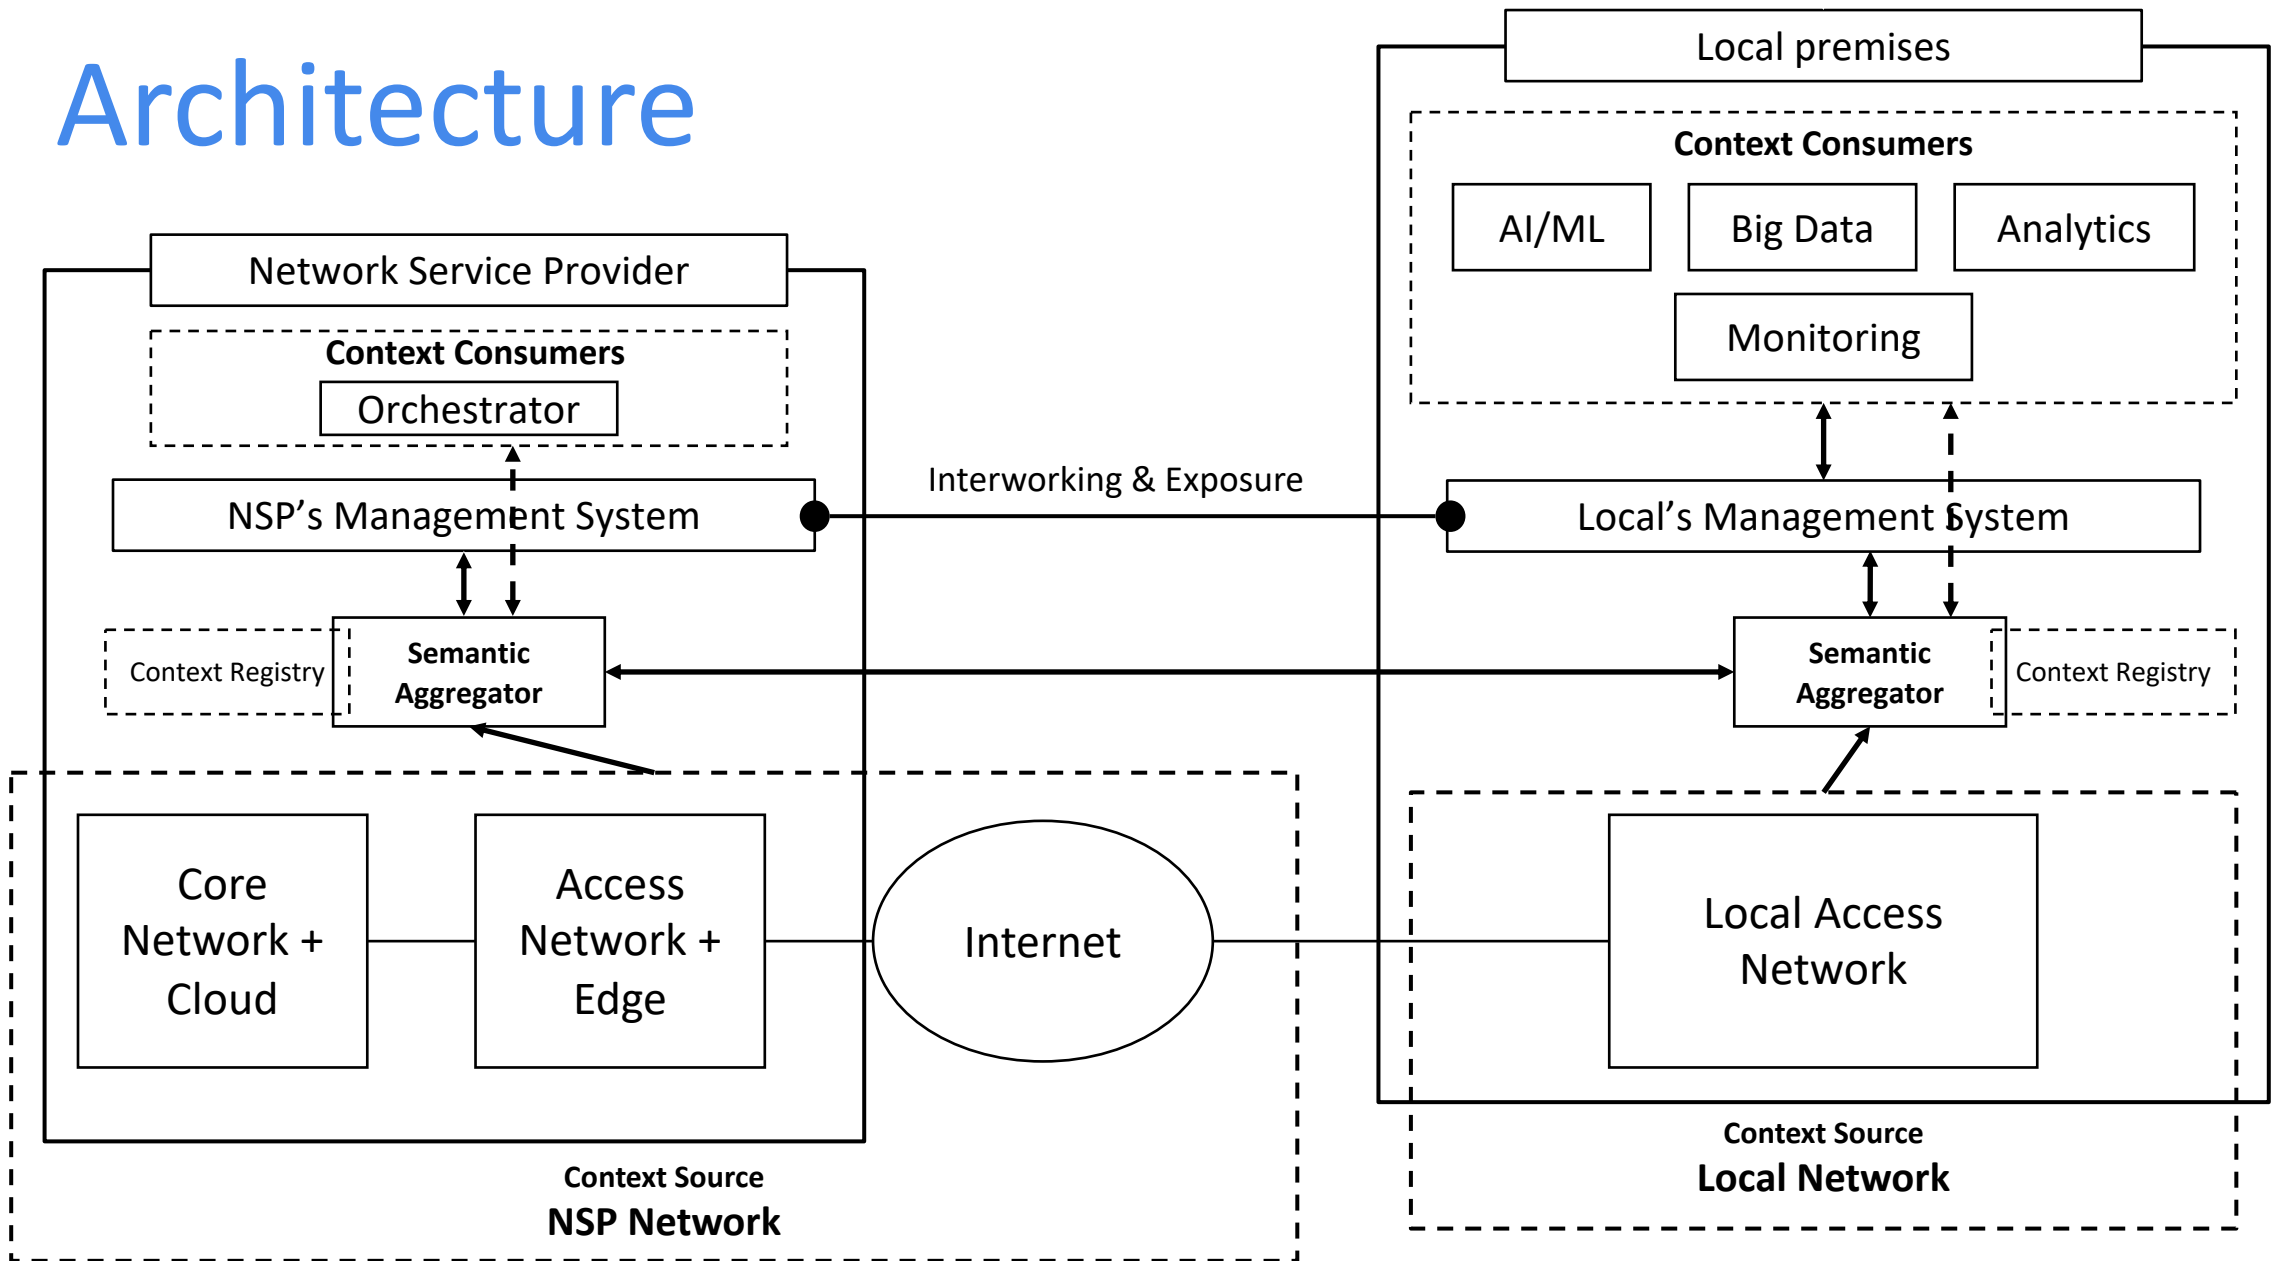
Architecture

Local premises

Context Consumers

AI/ML

Big Data

Analytics

Monitoring

Network Service Provider

Context Consumers

Orchestrator

Interworking & Exposure

NSP's Management System

Local's Management System

Context Registry

Semantic Aggregator

Semantic Aggregator

Context Registry

Core Network + Cloud

Access Network + Edge

Internet

Local Access Network

Context Source
Local Network

Context Source
NSP Network